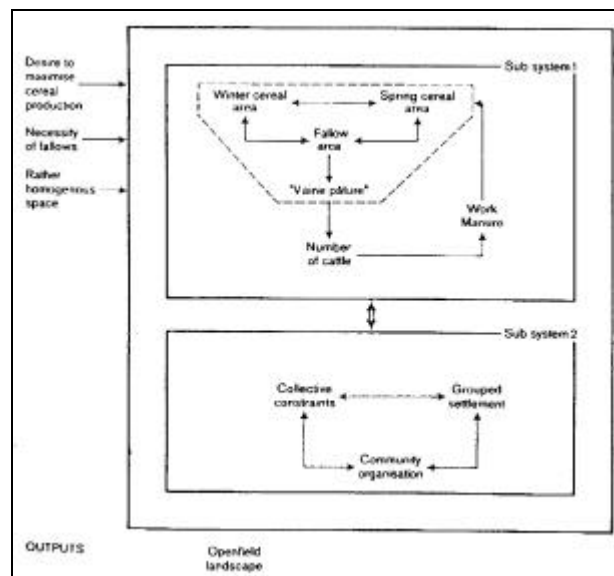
Desire to maximise cereal production

Necessity of fallows

Rather homogenous space

Sub system 1

Winter cereal area

Spring cereal area

Fallow area

"Vaine pâture"

Work Manure

Number of cattle

Sub system 2

Collective constraints

Grouped settlement

Community organisation

OUTPUTS

Openfield landscape